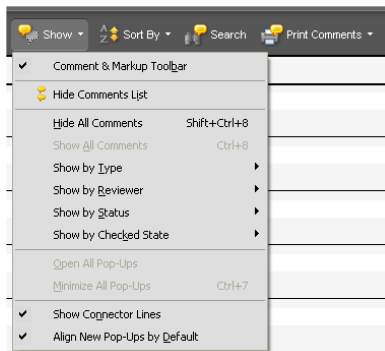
Show Sort By Search Print Comments

Comment & Markup Toolbar
Hide Comments List
Hide All Comments Shift+Ctrl+8
Show All Comments Ctrl+8
Show by Type
Show by Reviewer
Show by Status
Show by Checked State
Open All Pop-Ups
Minimize All Pop-Ups Ctrl+7
Show Connector Lines
Align New Pop-Ups by Default